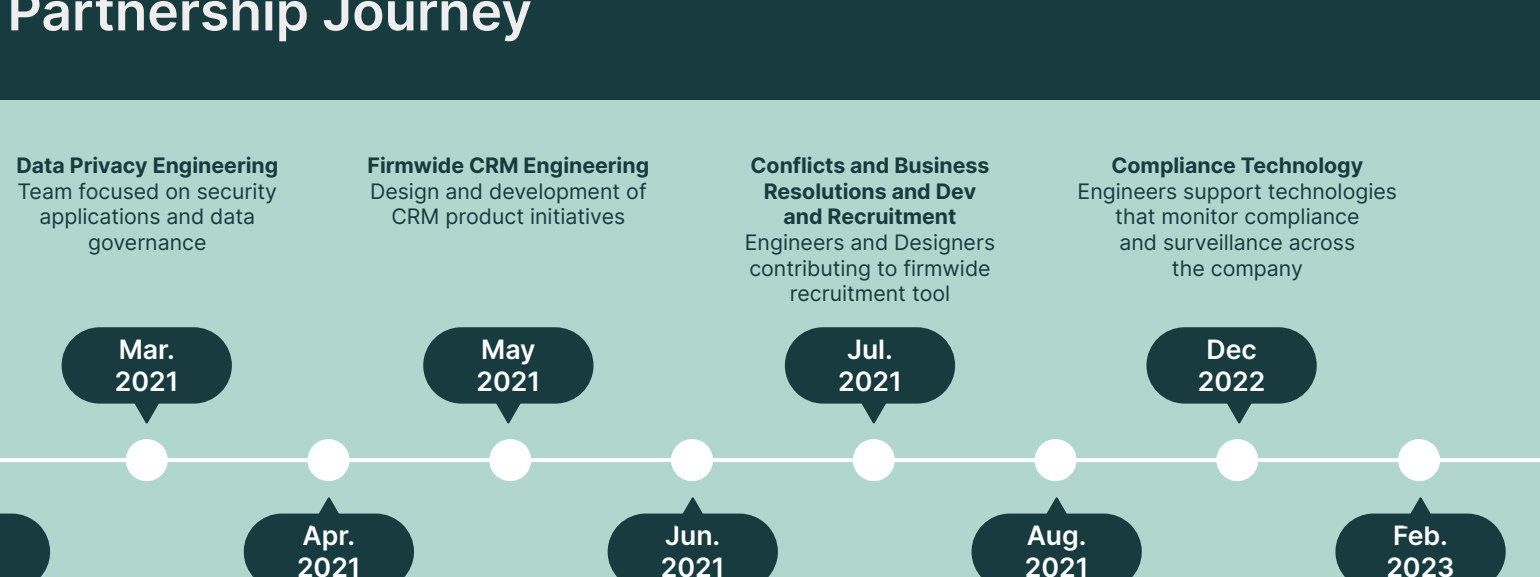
Partnership Journey

**Data Privacy Engineering**
Team focused on security applications and data governance

**Firmwide CRM Engineering**
Design and development of CRM product initiatives

**Conflicts and Business Resolutions and Dev and Recruitment**
Engineers and Designers contributing to firmwide recruitment tool

**Compliance Technology**
Engineers support technologies that monitor compliance and surveillance across the company

Mar. 2021

May 2021

Jul. 2021

Dec 2022

Apr. 2021

Jun. 2021

Aug. 2021

Feb. 2023